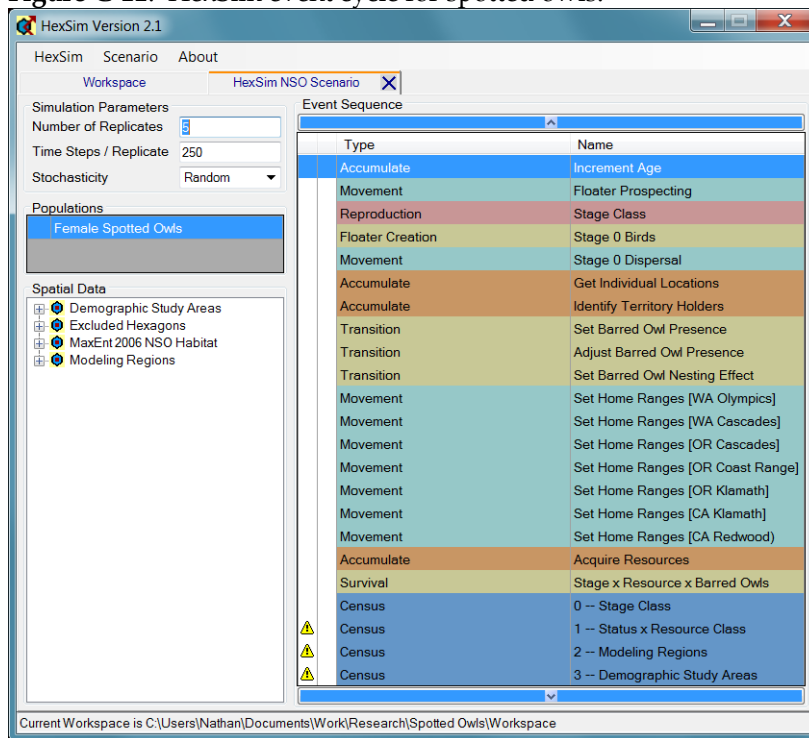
HexSim Version 2.1

HexSim Scenario About

Workspace

HexSim NSO Scenario

Simulation Parameters

Number of Replicates 5

Time Steps / Replicate 250

Stochasticity Random

Populations

Female Spotted Owls

Spatial Data

Demographic Study Areas

Excluded Hexagons

MaxEnt 2006 NSO Habitat

Modeling Regions

Event Sequence

| Type | Name |
|---|---|
| Accumulate | Increment Age |
| Movement | Floater Prospecting |
| Reproduction | Stage Class |
| Floater Creation | Stage 0 Birds |
| Movement | Stage 0 Dispersal |
| Accumulate | Get Individual Locations |
| Accumulate | Identify Territory Holders |
| Transition | Set Barred Owl Presence |
| Transition | Adjust Barred Owl Presence |
| Transition | Set Barred Owl Nesting Effect |
| Movement | Set Home Ranges [WA Olympics] |
| Movement | Set Home Ranges [WA Cascades] |
| Movement | Set Home Ranges [OR Cascades] |
| Movement | Set Home Ranges [OR Coast Range] |
| Movement | Set Home Ranges [OR Klamath] |
| Movement | Set Home Ranges [CA Klamath] |
| Movement | Set Home Ranges [CA Redwood] |
| Accumulate | Acquire Resources |
| Survival | Stage x Resource x Barred Owls |
| Census | 0 -- Stage Class |
| Census | 1 -- Status x Resource Class |
| Census | 2 -- Modeling Regions |
| Census | 3 -- Demographic Study Areas |

Current Workspace is C:\Users\Nathan\Documents\Work\Research\Spotted Owls\Workspace